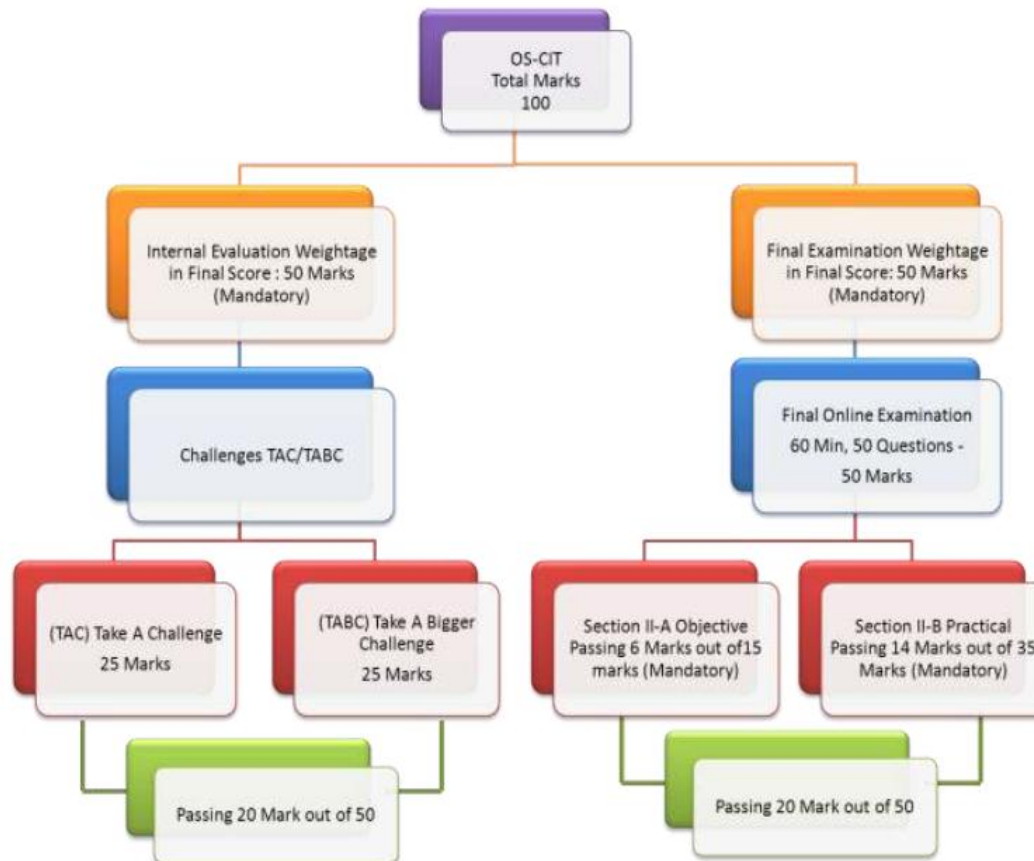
OS-CIT
Total Marks
100

Internal Evaluation Weightage in Final Score : 50 Marks (Mandatory)

Challenges TAC/TABC

(TAC) Take A Challenge
25 Marks

(TABC) Take A Bigger Challenge
25 Marks

Passing 20 Mark out of 50

Final Examination Weightage in Final Score: 50 Marks (Mandatory)

Final Online Examination
60 Min, 50 Questions - 50 Marks

Section II-A Objective Passing 6 Marks out of15 marks (Mandatory)

Section II-B Practical Passing 14 Marks out of 35 Marks (Mandatory)

Passing 20 Mark out of 50